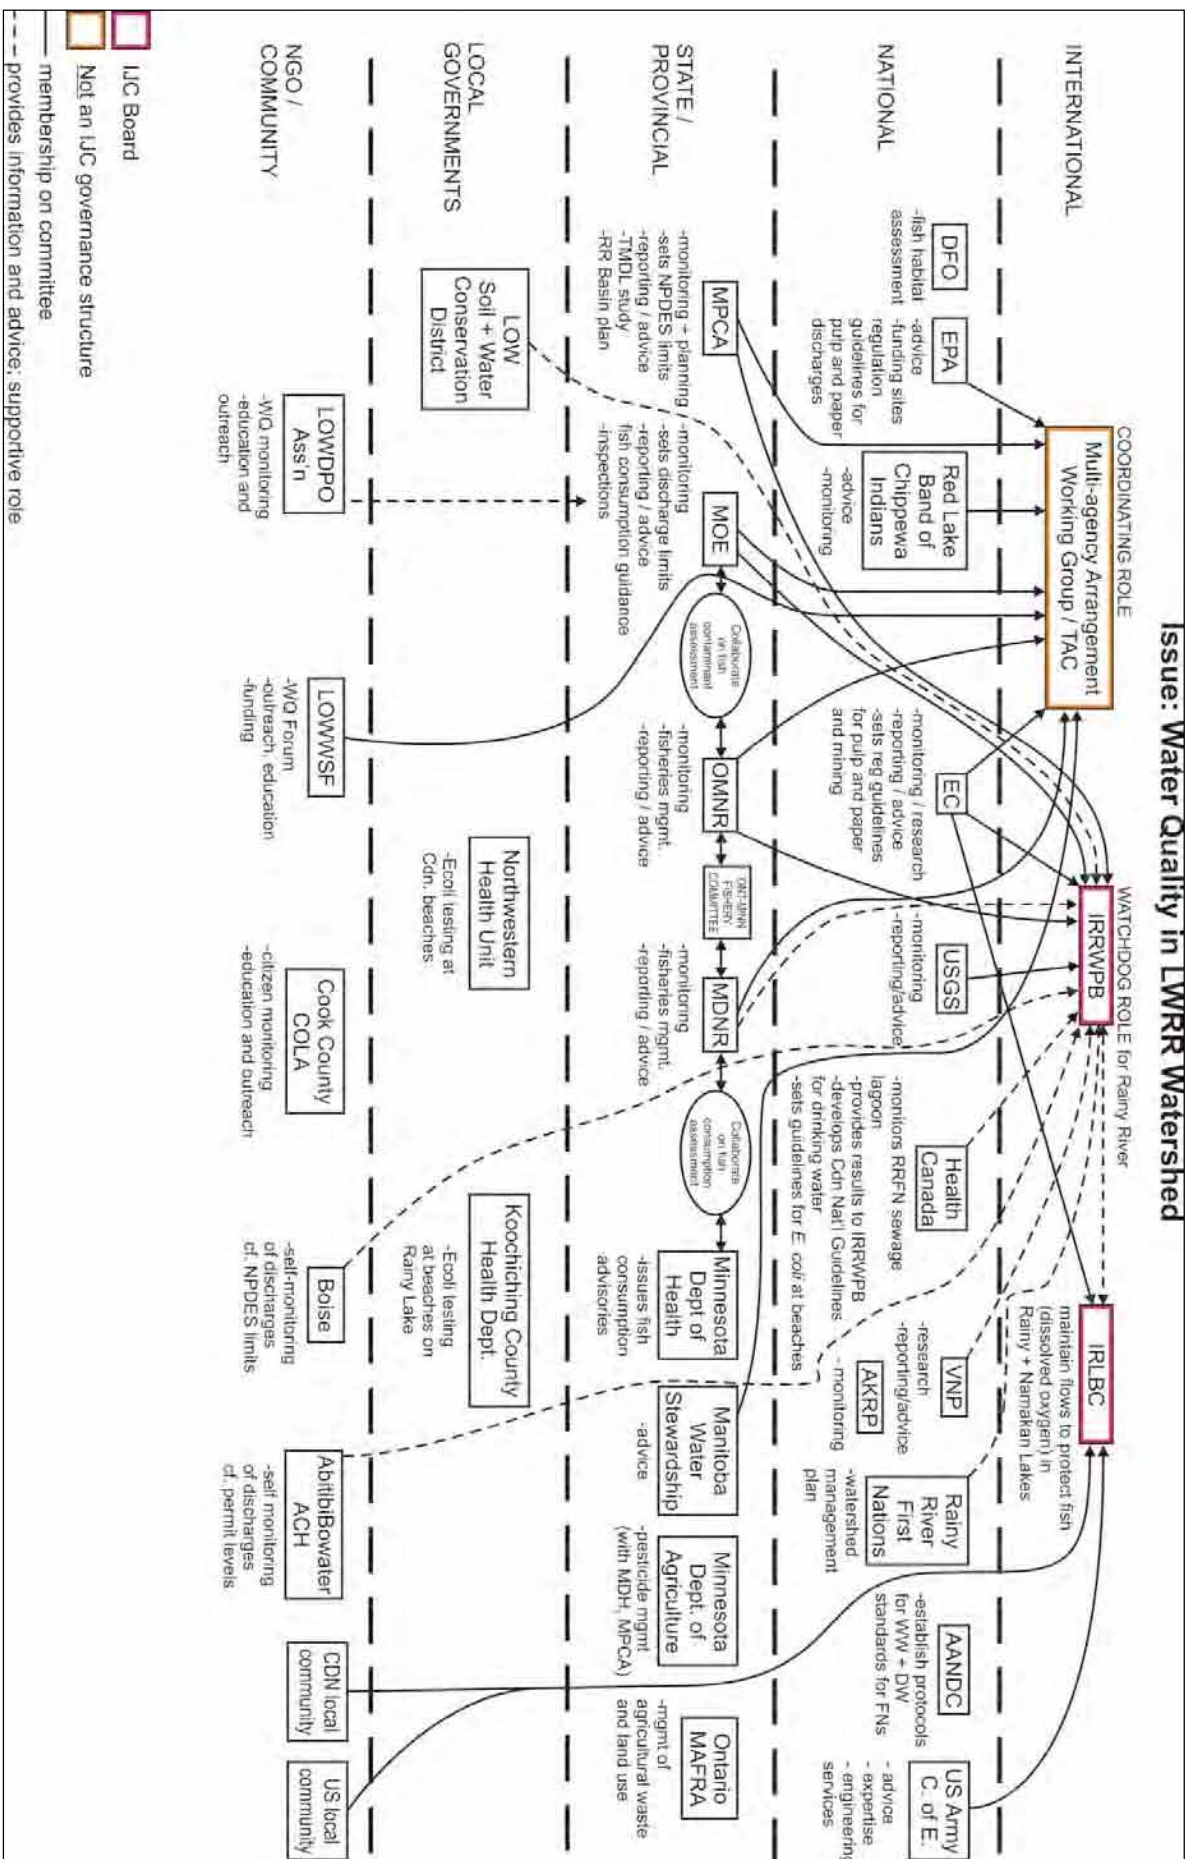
Issue: Water Quality in LWRR Watershed

INTERNATIONAL

NATIONAL

STATE / PROVINCIAL

LOCAL GOVERNMENTS

NGO / COMMUNITY

COORDINATING ROLE
Multi-agency Arrangement Working Group / TAC

WATCHDOG ROLE for Rainy River
IRRWPB

IRLBC
maintain flows to protect fish (dissolved oxygen) in Rainy + Namakan Lakes

DFO
-fish habitat assessment

EPA
-advice -funding sites regulation guidelines for pulp and paper discharges

Red Lake Band of Chippewa Indians
-advice -monitoring

EC
-monitoring / research -reporting / advice -sets reg guidelines for pulp and paper and mining

USGS
-monitoring -reporting/advice

Health Canada
-monitors RRFN sewage lagoon
-provides results to IRRWPB
-develops Cdn Nat'l Guidelines for drinking water
-sets guidelines for E. coli at beaches

VNP
-research -reporting/advice

AKRP
- monitoring

Rainy River First Nations
-watershed management plan

AANDC
-establish protocols for WW + DW standards for FNs

US Army C. of E.
- advice
- expertise
- engineering services

MPCA
-monitoring + planning
-sets NPDES limits
-reporting / advice
-TMDL study
-RR Basin plan

MOE
-monitoring
-sets discharge limits
-reporting / advice
fish consumption guidance
-inspections

Collaborate on fish contaminant assessment

OMNR
-monitoring
-fisheries mgmt.
-reporting / advice

ONT-MINN FISHERY COMMITTEE

MDNR
-monitoring
-fisheries mgmt.
-reporting / advice

Collaborate on fish consumption assessment

Minnesota Dept of Health
-issues fish consumption advisories

Manitoba Water Stewardship
-advice

Minnesota Dept. of Agriculture
-pesticide mgmt (with MDH, MPCA)

Ontario MAFRA
-mgmt of agricultural waste and land use

LOW Soil + Water Conservation District

Northwestern Health Unit
-Ecoli testing at Cdn. beaches

Koochiching County Health Dept.
-Ecoli testing at beaches on Rainy Lake

LOWDPO Ass'n
-WQ monitoring
-education and outreach

LOWWSF
-WQ Forum
-outreach, education
-funding

Cook County COLA
-citizen monitoring
-education and outreach

Boise
-self-monitoring of discharges cf. NPDES limits

AbitibiBowater ACH
-self monitoring of discharges cf. permit levels

CDN local community

US local community

IJC Board
Not an IJC governance structure
membership on committee
provides information and advice; supportive role